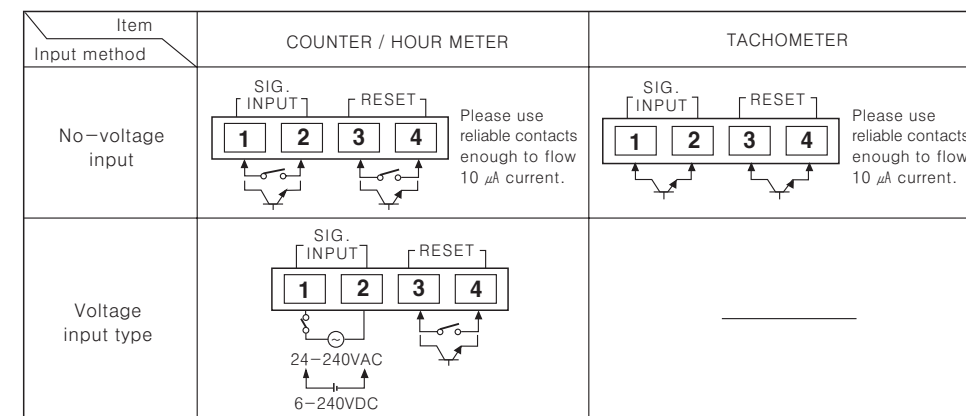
| Item / Input method | COUNTER / HOUR METER | TACHOMETER |
|---|---|---|
| No-voltage input | SIG. INPUT RESET 1 2 3 4 Please use reliable contacts enough to flow 10 $\mu$A current. | SIG. INPUT RESET 1 2 3 4 Please use reliable contacts enough to flow 10 $\mu$A current. |
| Voltage input type | SIG. INPUT RESET 1 2 3 4 24-240VAC 6-240VDC | |